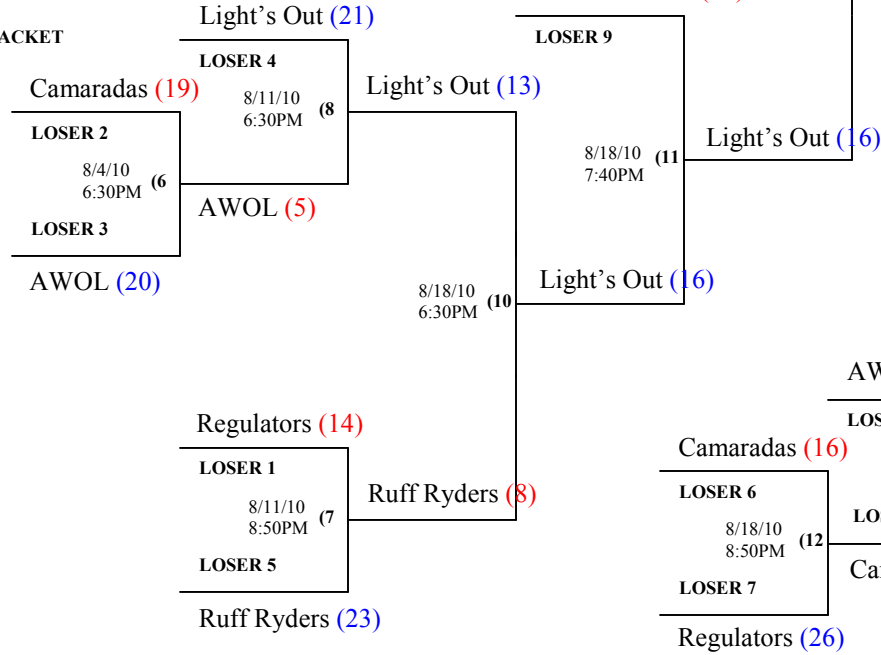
ACKET

Light's Out (21)

LOSER 4

Camaradas (19)

8/11/10
6:30PM (8

Light's Out (13)

LOSER 2

8/4/10
6:30PM (6

AWOL (5)

LOSER 3

AWOL (20)

LOSER 9

8/18/10
7:40PM (11

Light's Out (16)

8/18/10
6:30PM (10

Light's Out (16)

Regulators (14)

LOSER 1

8/11/10
8:50PM (7

Ruff Ryders (8)

LOSER 5

Ruff Ryders (23)

AW

LOS

Camaradas (16)

LOSER 6

8/18/10
8:50PM (12

LO

Ca

LOSER 7

Regulators (26)